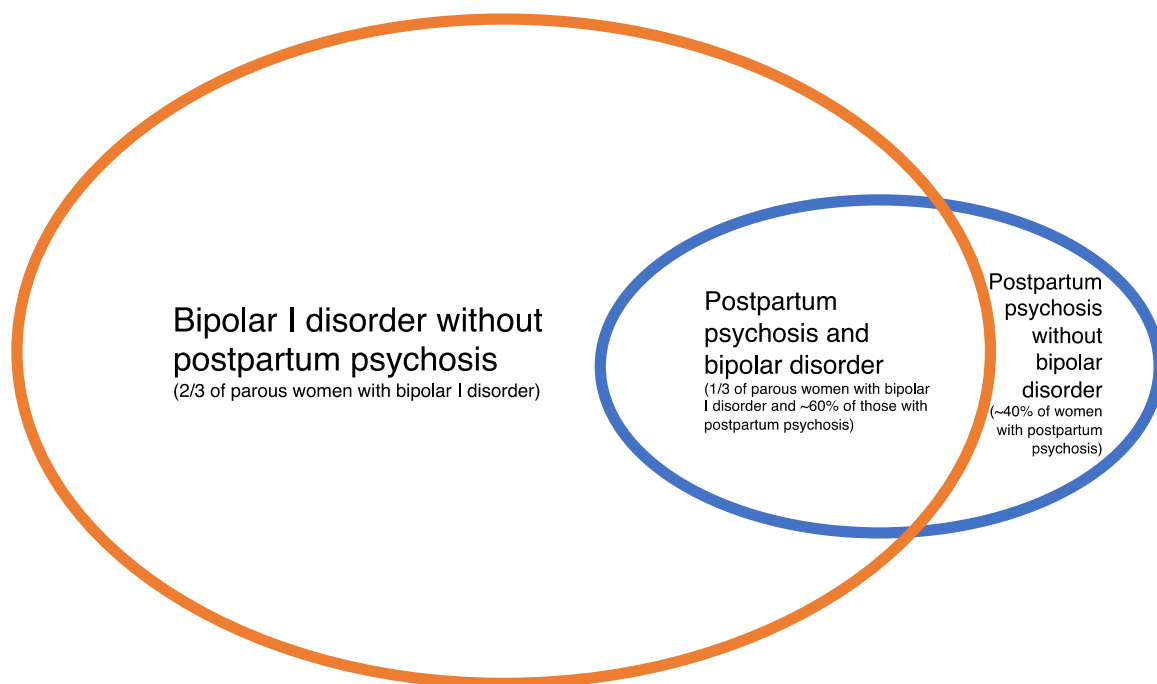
Bipolar I disorder without postpartum psychosis
(2/3 of parous women with bipolar I disorder)

Postpartum psychosis and bipolar disorder
(1/3 of parous women with bipolar I disorder and ~60% of those with postpartum psychosis)

Postpartum psychosis without bipolar disorder
(~40% of women with postpartum psychosis)